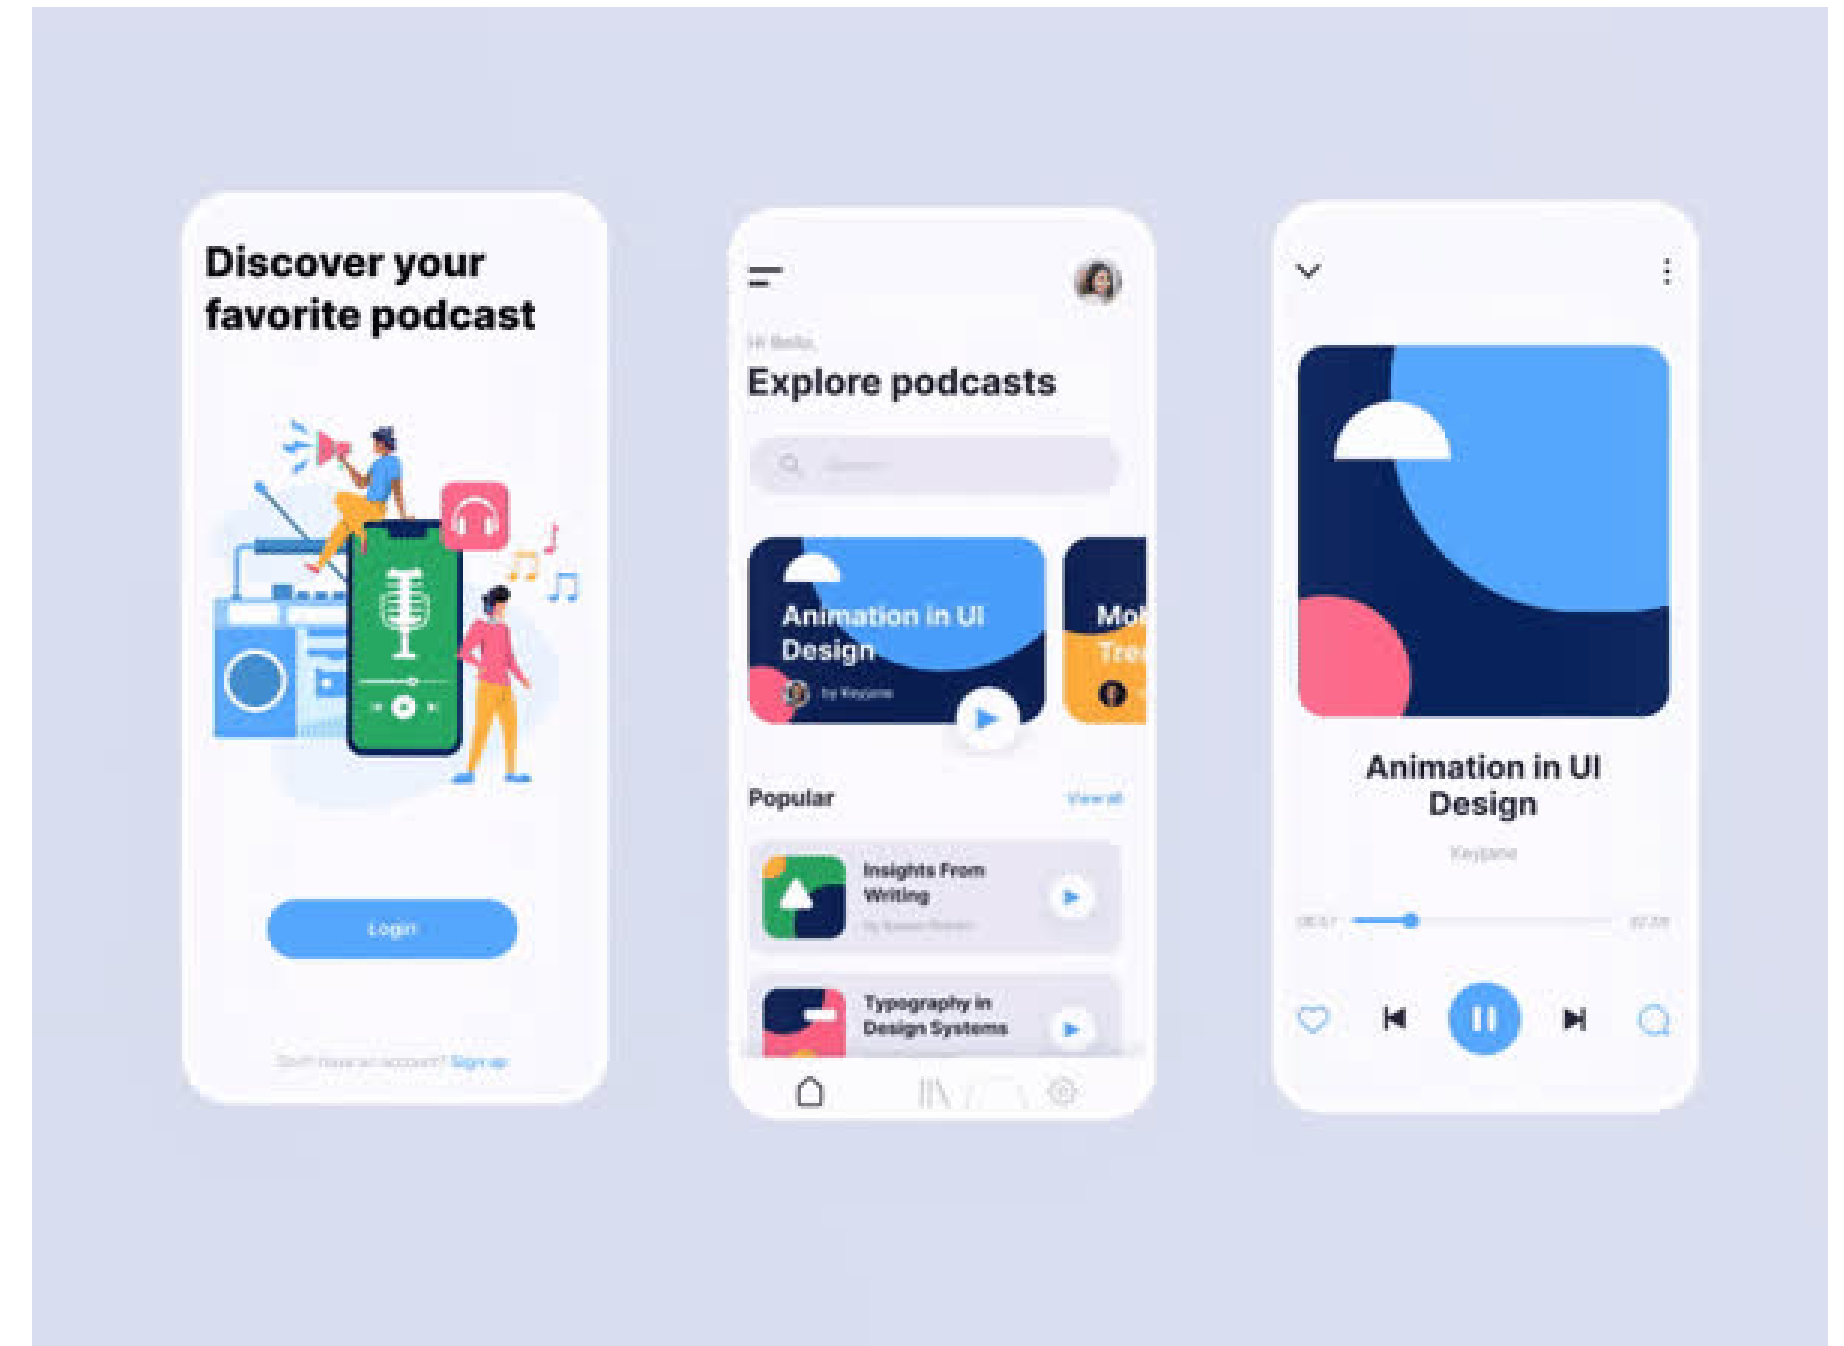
Discover your favorite podcast

Login

Don't have an account? Sign up

Hi Bella,

Explore podcasts

Search

Animation in UI Design

by Keyjane

Mo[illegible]

Tre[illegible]

Popular

View all

Insights From Writing

by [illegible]

Typography in Design Systems

Animation in UI Design

Keyjane

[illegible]

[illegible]